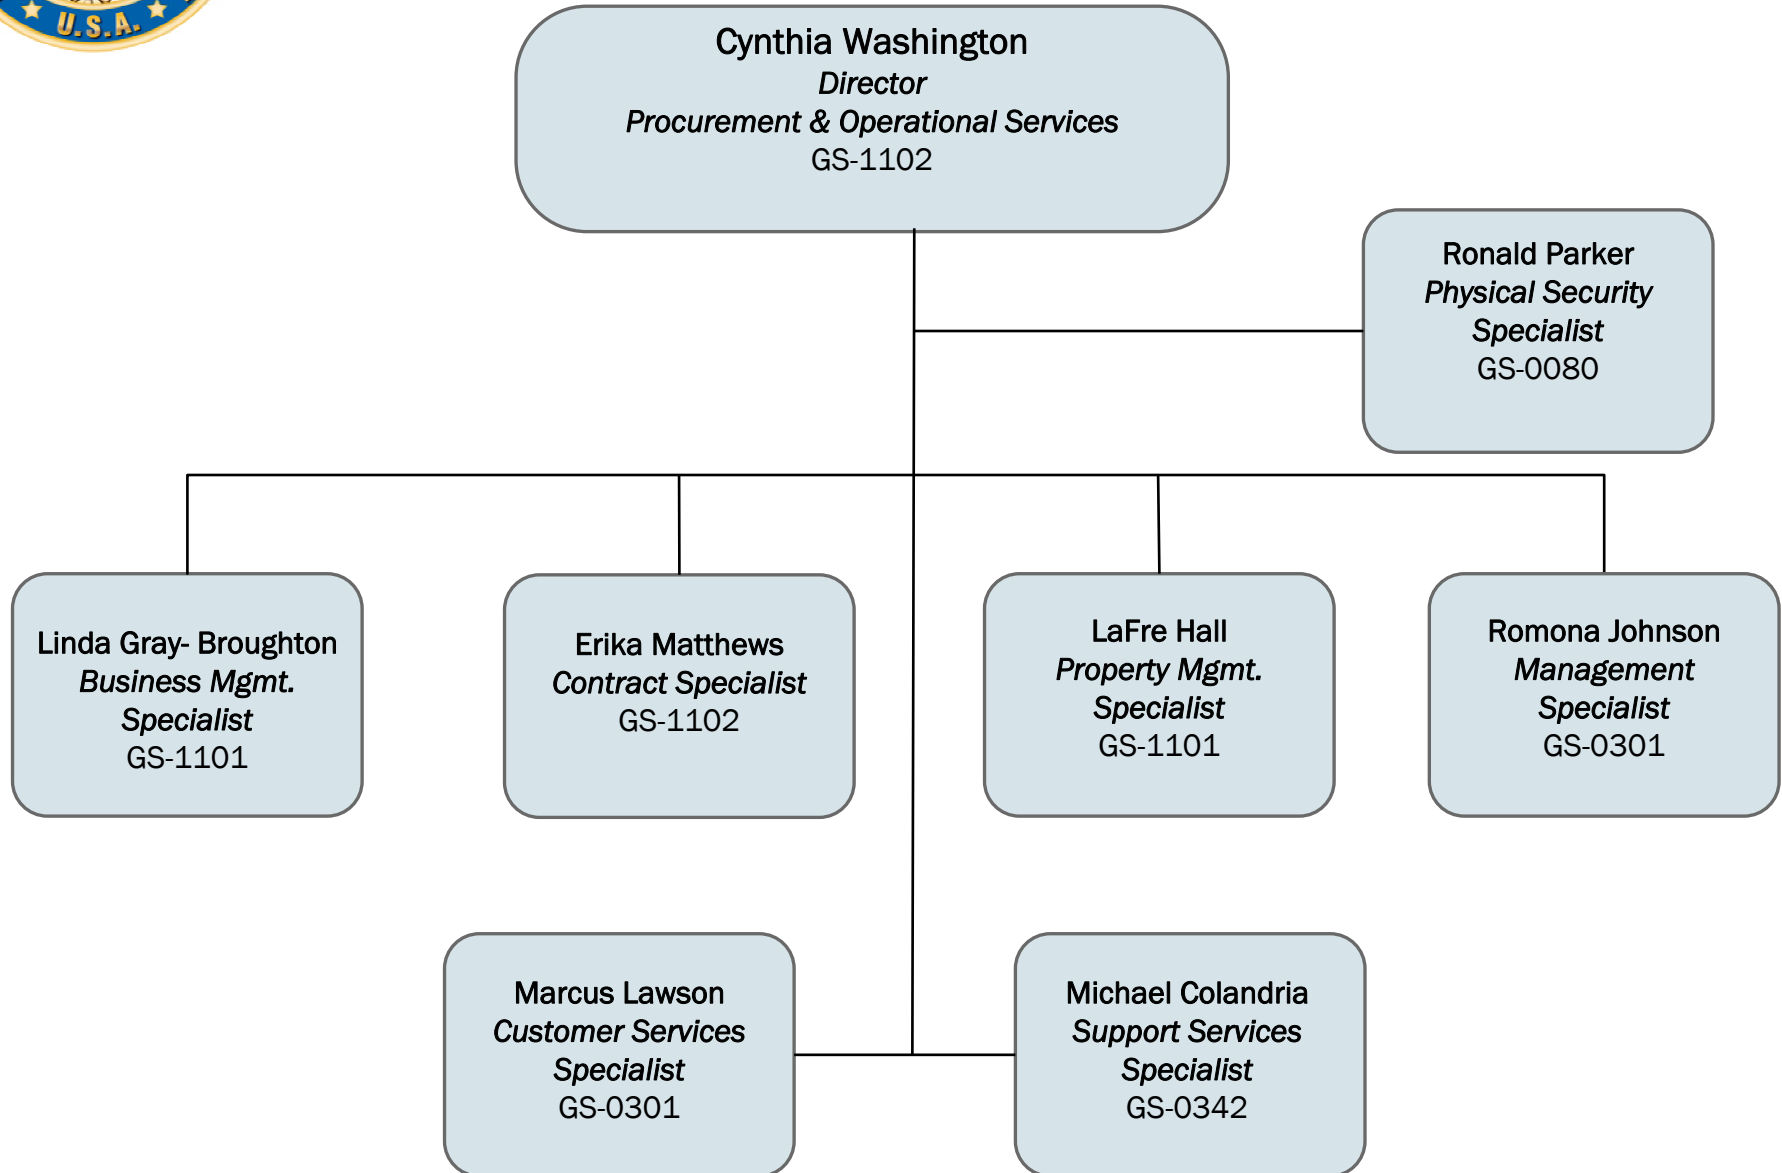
U.S.A.

Cynthia Washington
Director
Procurement & Operational Services
GS-1102

Ronald Parker
Physical Security Specialist
GS-0080

Linda Gray- Broughton
Business Mgmt. Specialist
GS-1101

Erika Matthews
Contract Specialist
GS-1102

LaFre Hall
Property Mgmt. Specialist
GS-1101

Romona Johnson
Management Specialist
GS-0301

Marcus Lawson
Customer Services Specialist
GS-0301

Michael Colandria
Support Services Specialist
GS-0342